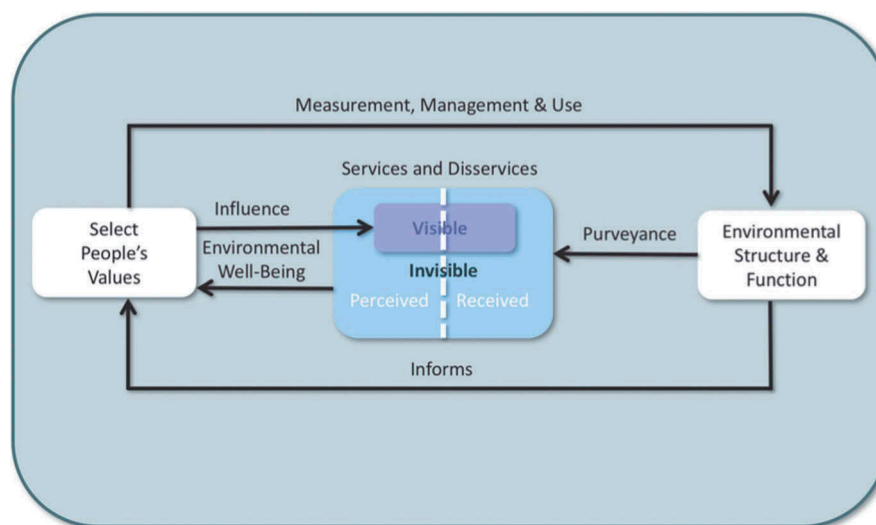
Measurement, Management & Use

Services and Disservices

Select People's Values

Influence

Environmental Well-Being

Visible

Invisible

Perceived

Received

Purveyance

Environmental Structure & Function

Informs